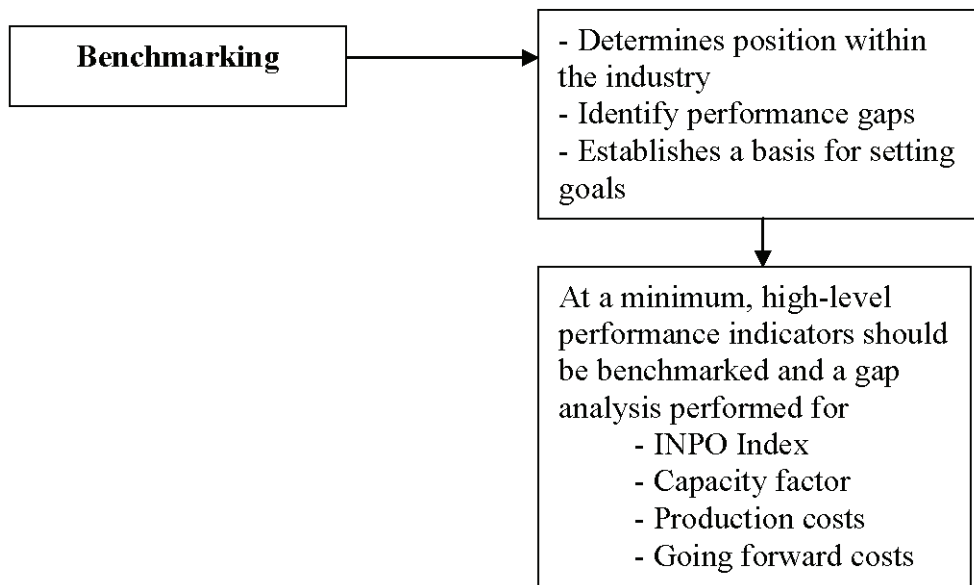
**Benchmarking**

- Determines position within the industry
- Identify performance gaps
- Establishes a basis for setting goals

At a minimum, high-level performance indicators should be benchmarked and a gap analysis performed for
- INPO Index
- Capacity factor
- Production costs
- Going forward costs